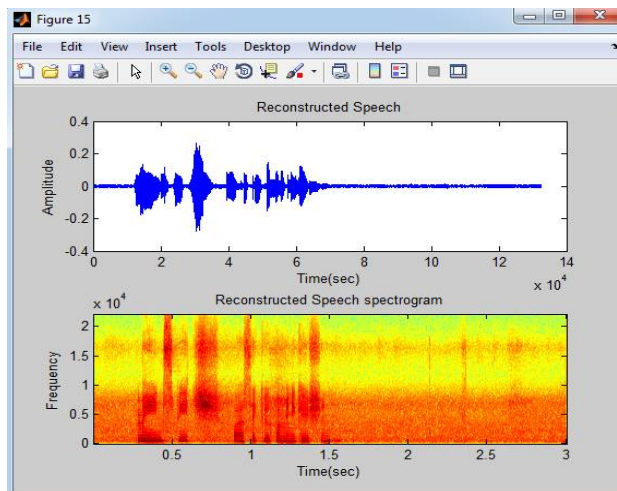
Figure 15

File Edit View Insert Tools Desktop Window Help

Reconstructed Speech

0.4
0.2
0
-0.2
-0.4

Amplitude

0 2 4 6 8 10 12 14

Time(sec)

$\times 10^4$

$\times 10^4$

Reconstructed Speech spectrogram

2
1.5
1
0.5
0

Frequency

0.5 1 1.5 2 2.5 3

Time(sec)